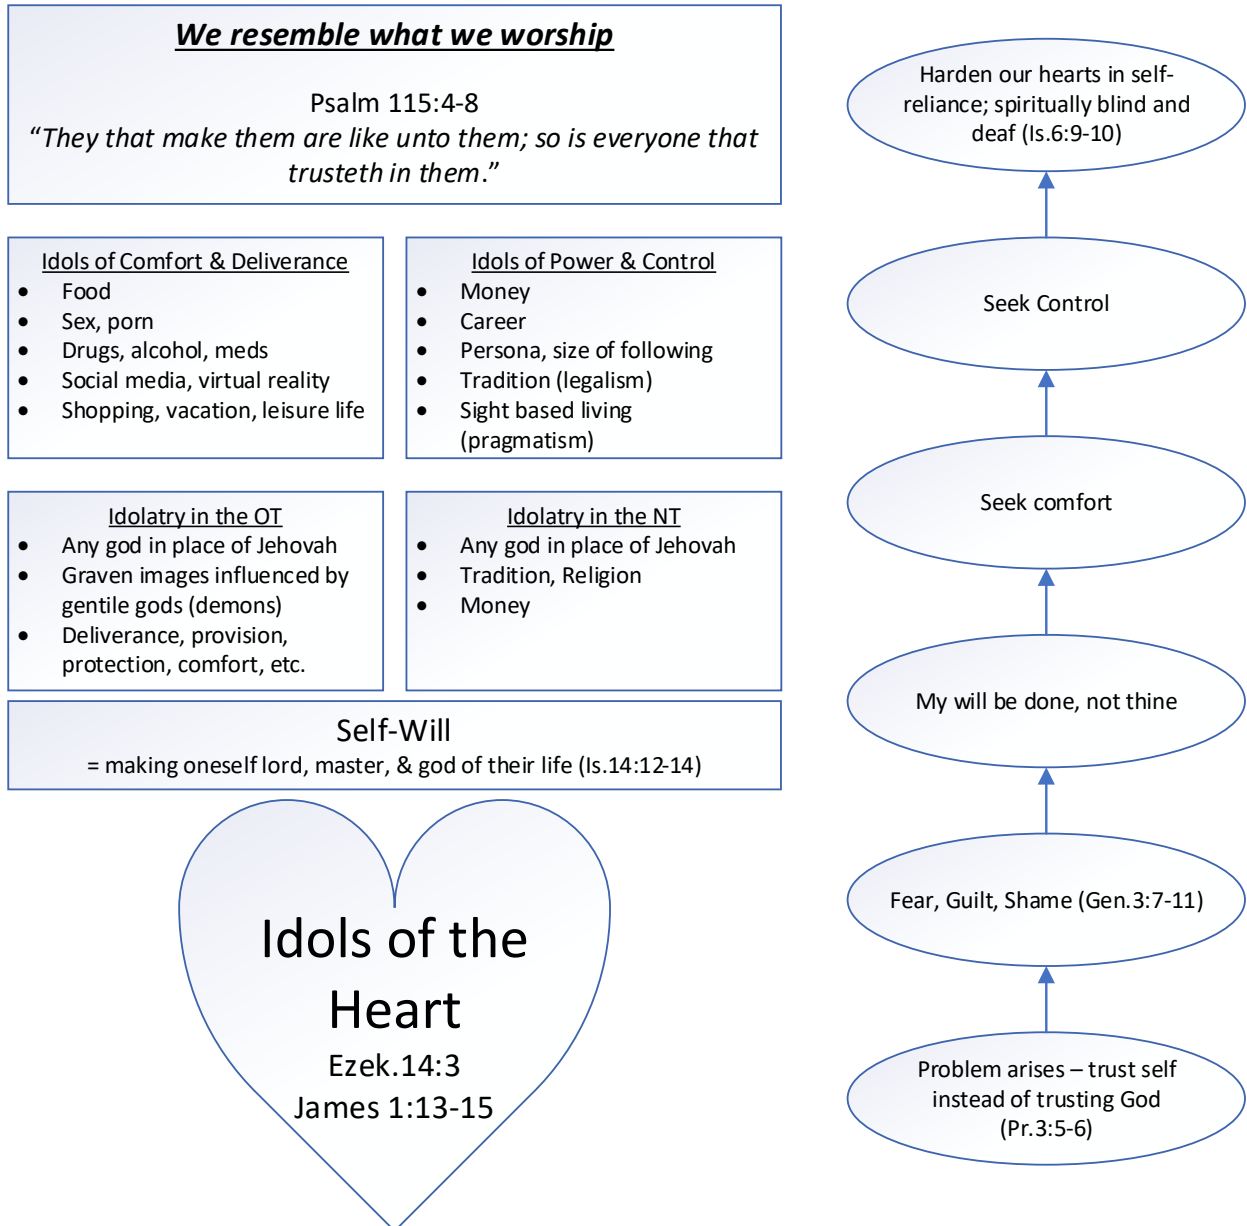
We resemble what we worship

Psalm 115:4-8
"They that make them are like unto them; so is everyone that trusteth in them."

Idols of Comfort & Deliverance
- Food
- Sex, porn
- Drugs, alcohol, meds
- Social media, virtual reality
- Shopping, vacation, leisure life

Idols of Power & Control
- Money
- Career
- Persona, size of following
- Tradition (legalism)
- Sight based living (pragmatism)

Idolatry in the OT
- Any god in place of Jehovah
- Graven images influenced by gentile gods (demons)
- Deliverance, provision, protection, comfort, etc.

Idolatry in the NT
- Any god in place of Jehovah
- Tradition, Religion
- Money

Self-Will
= making oneself lord, master, & god of their life (Is.14:12-14)

Idols of the Heart
Ezek.14:3
James 1:13-15

Harden our hearts in self-reliance; spiritually blind and deaf (Is.6:9-10)

Seek Control

Seek comfort

My will be done, not thine

Fear, Guilt, Shame (Gen.3:7-11)

Problem arises – trust self instead of trusting God (Pr.3:5-6)